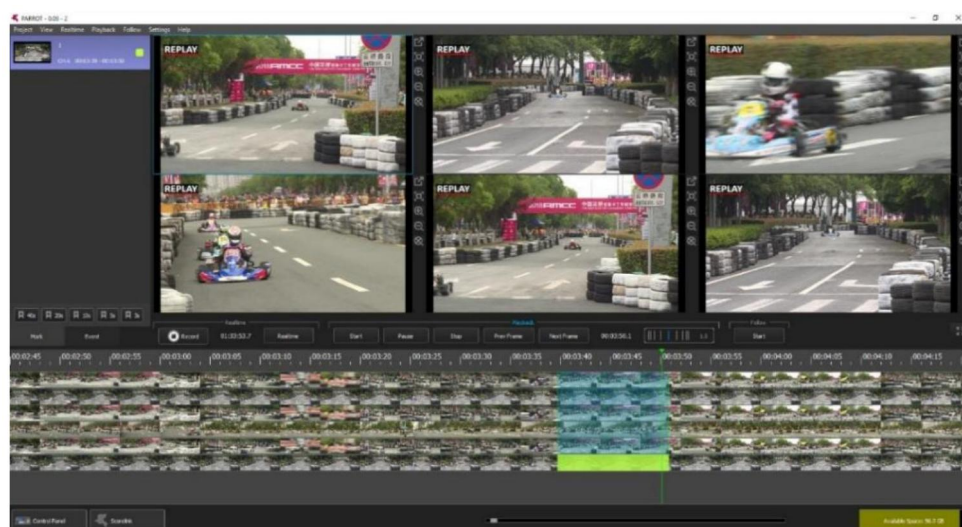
PARROT - 0.00 - 2
Project View Realtime Playback Follow Settings Help

REPLAY
REPLAY
REPLAY
REPLAY
REPLAY
REPLAY

Mark
Event
Realtime
Record
01:33:50.7
Realtime
Playback
Start
Pause
Stop
Prev Frame
Next Frame
00:03:50.1
1.0
Follow
Start

00:02:45
00:02:50
00:02:55
00:03:00
00:03:05
00:03:10
00:03:15
00:03:20
00:03:25
00:03:30
00:03:35
00:03:40
00:03:45
00:03:50
00:03:55
00:04:00
00:04:05
00:04:10
00:04:15

Control Panel
Scoreline
Available Space: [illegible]